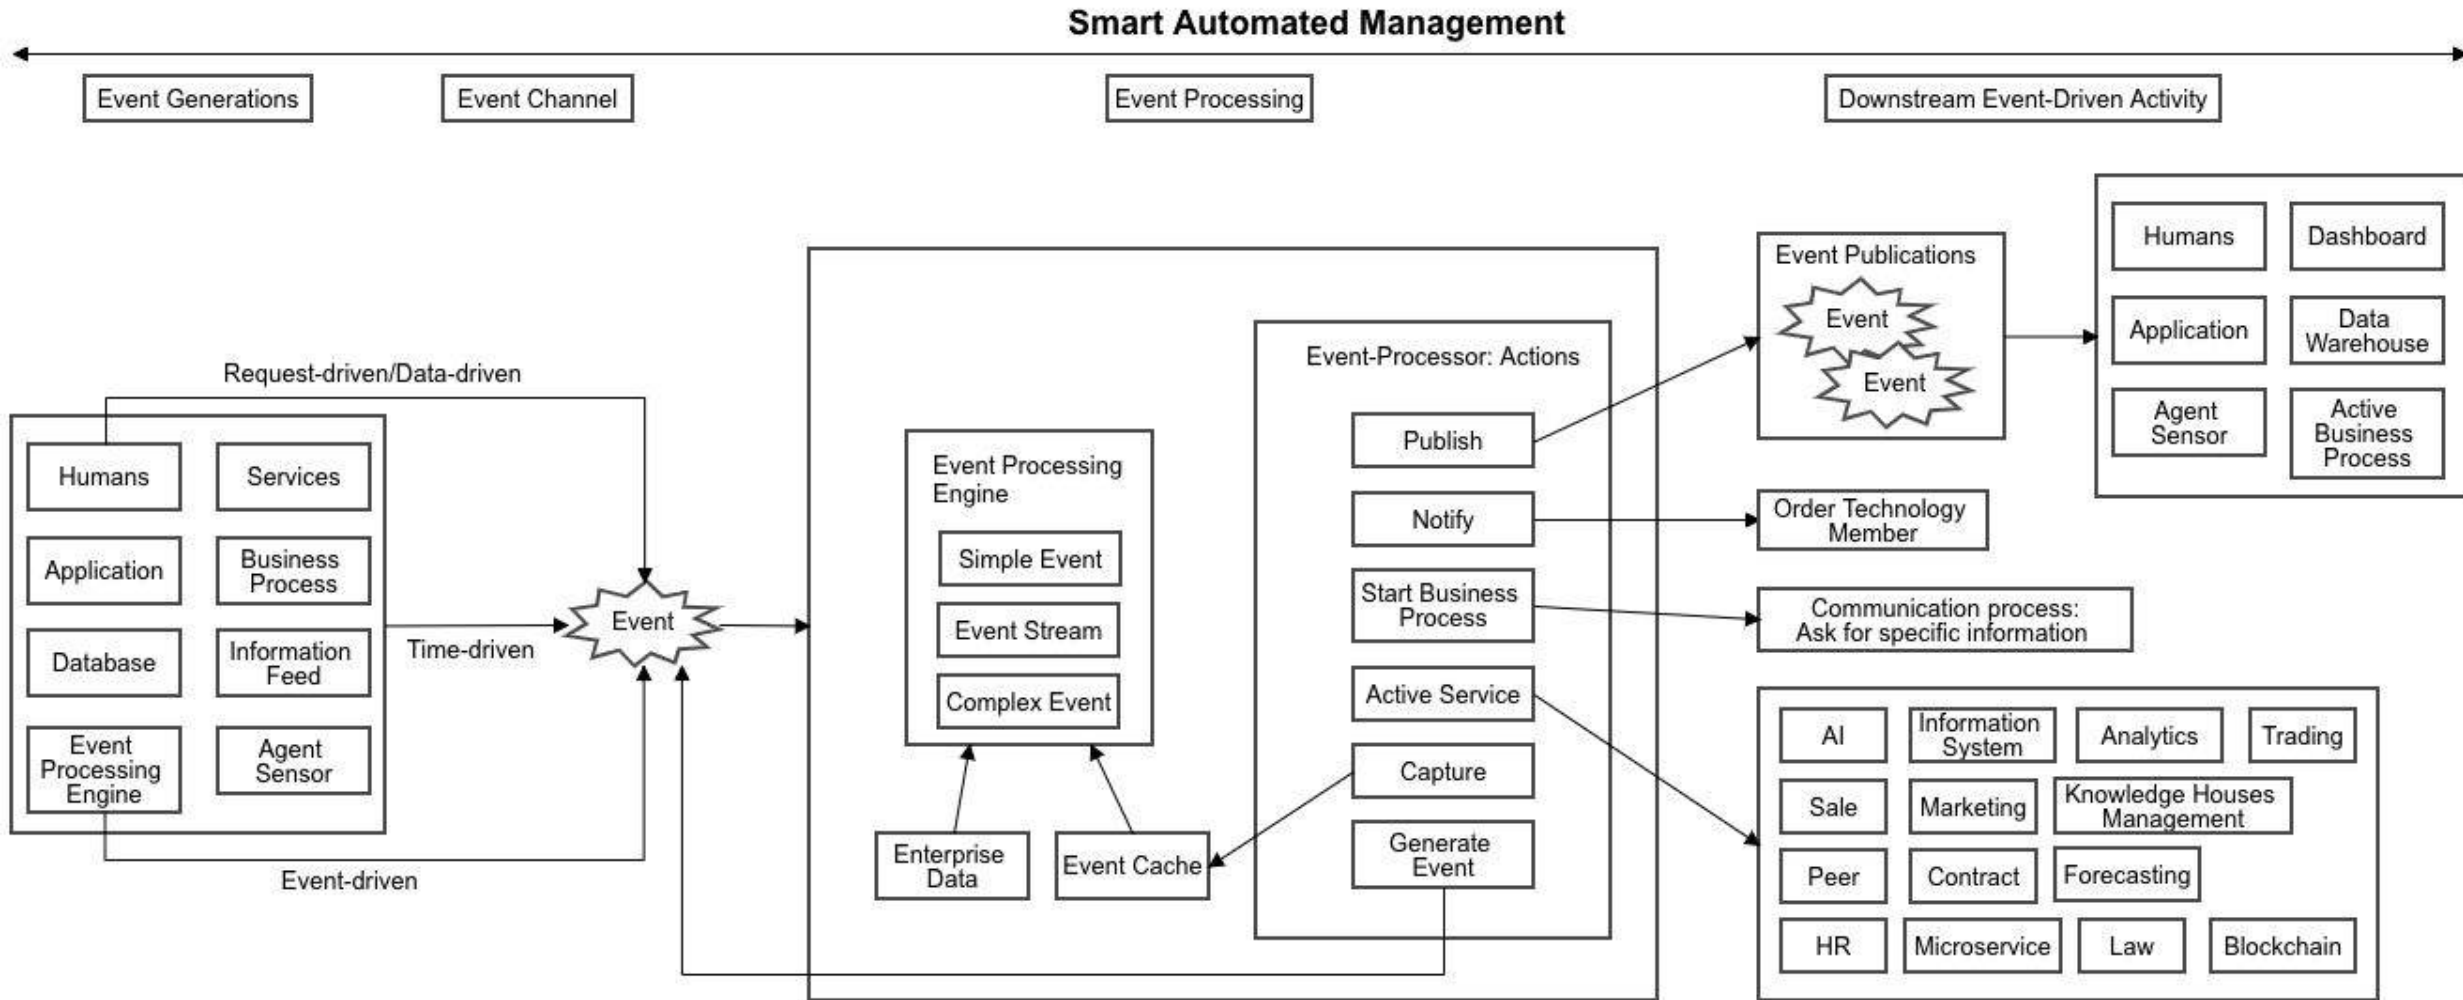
Smart Automated Management

Event Generations

Event Channel

Event Processing

Downstream Event-Driven Activity

Request-driven/Data-driven

Humans

Services

Application

Business Process

Database

Information Feed

Event Processing Engine

Agent Sensor

Time-driven

Event-driven

Event

Event Processing Engine

Simple Event

Event Stream

Complex Event

Enterprise Data

Event Cache

Event-Processor: Actions

Publish

Notify

Start Business Process

Active Service

Capture

Generate Event

Event Publications

Event

Event

Humans

Dashboard

Application

Data Warehouse

Agent Sensor

Active Business Process

Order Technology Member

Communication process: Ask for specific information

AI

Information System

Analytics

Trading

Sale

Marketing

Knowledge Houses Management

Peer

Contract

Forecasting

HR

Microservice

Law

Blockchain